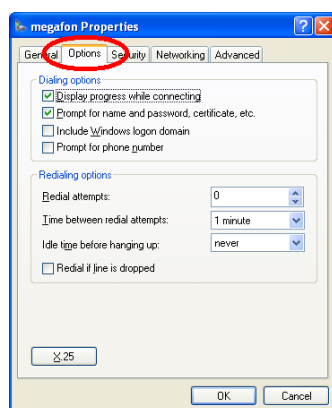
megafon Properties

?

X

General

Options

Security

Networking

Advanced

Dialing options

Display progress while connecting

Prompt for name and password, certificate, etc.

Include Windows logon domain

Prompt for phone number

Redialing options

Redial attempts:

0

Time between redial attempts:

1 minute

Idle time before hanging up:

never

Redial if line is dropped

X.25

OK

Cancel